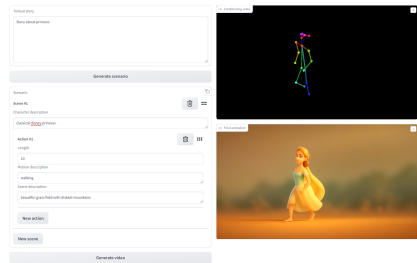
Textual story

Story about princess

Generate scenario

Scenario

Scene #1

Character description

classical disney princess

Action #1

Length

15

Motion description

walking

Scene description

beautiful grass field with distant mountains

New action

New scene

Generate video

Conditioning video

Final animation